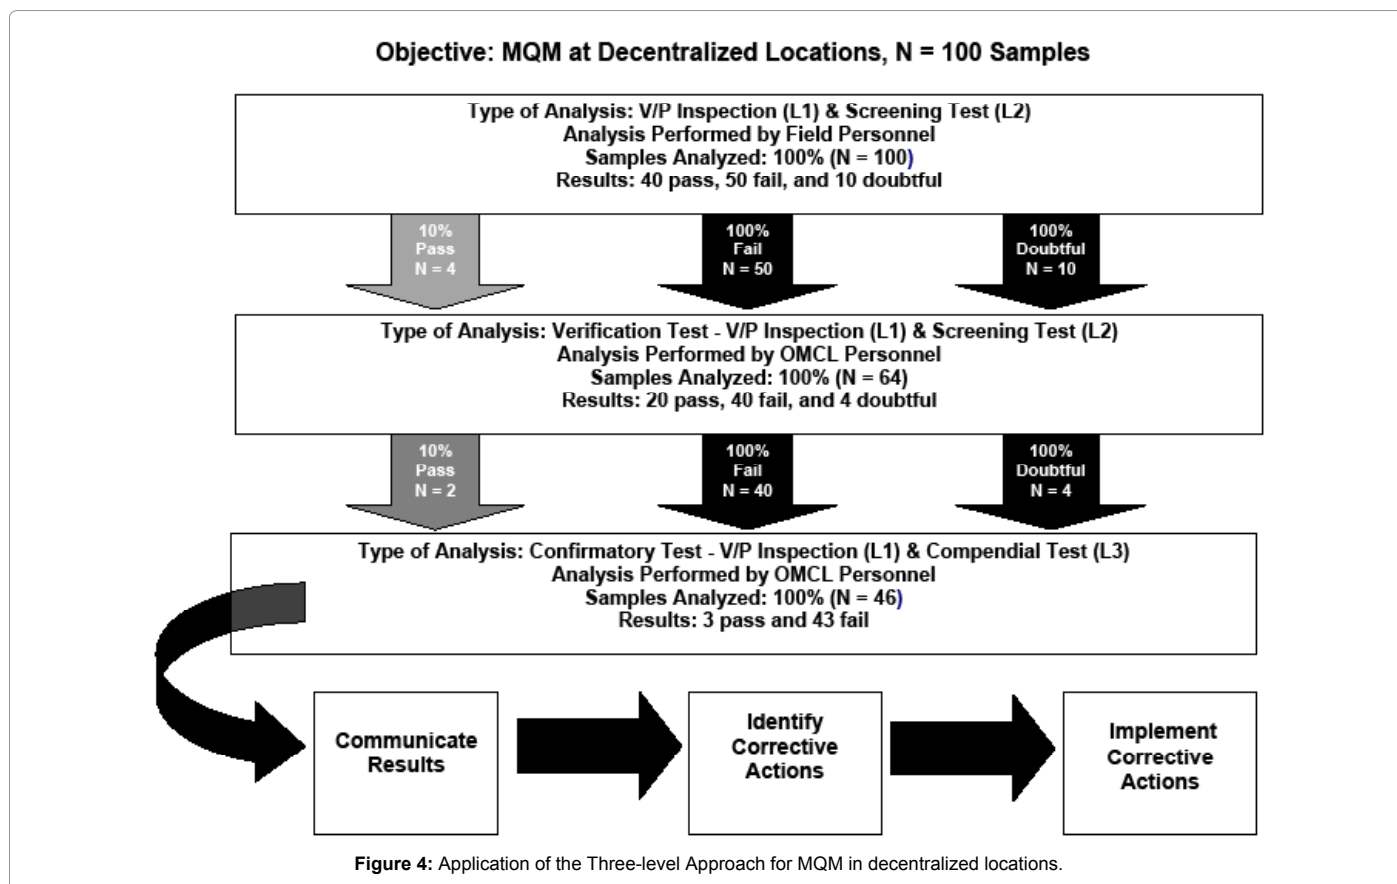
Objective: MQM at Decentralized Locations, N = 100 Samples

Type of Analysis: V/P Inspection (L1) & Screening Test (L2)
Analysis Performed by Field Personnel
Samples Analyzed: 100% (N = 100)
Results: 40 pass, 50 fail, and 10 doubtful

10% Pass N = 4

100% Fail N = 50

100% Doubtful N = 10

Type of Analysis: Verification Test - V/P Inspection (L1) & Screening Test (L2)
Analysis Performed by OMCL Personnel
Samples Analyzed: 100% (N = 64)
Results: 20 pass, 40 fail, and 4 doubtful

10% Pass N = 2

100% Fail N = 40

100% Doubtful N = 4

Type of Analysis: Confirmatory Test - V/P Inspection (L1) & Compendial Test (L3)
Analysis Performed by OMCL Personnel
Samples Analyzed: 100% (N = 46)
Results: 3 pass and 43 fail

Communicate Results

Identify Corrective Actions

Implement Corrective Actions

Figure 4: Application of the Three-level Approach for MQM in decentralized locations.